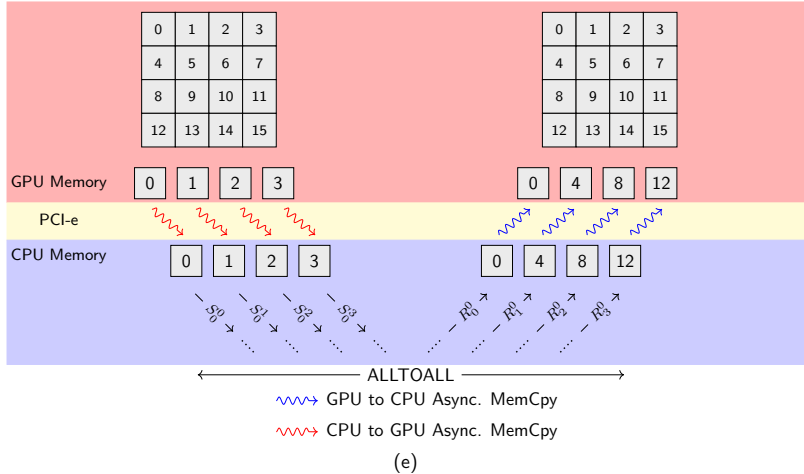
| 0 | 1 | 2 | 3 |
|---|---|---|---|
| 4 | 5 | 6 | 7 |
| 8 | 9 | 10 | 11 |
| 12 | 13 | 14 | 15 |

| 0 | 1 | 2 | 3 |
|---|---|---|---|
| 4 | 5 | 6 | 7 |
| 8 | 9 | 10 | 11 |
| 12 | 13 | 14 | 15 |

GPU Memory
0 1 2 3
0 4 8 12

PCI-e

CPU Memory
0 1 2 3
0 4 8 12

$S_0^0$ $S_0^1$ $S_0^2$ $S_0^3$ ... ... ... ...
... ... ... ... $R_0^0$ $R_1^0$ $R_2^0$ $R_3^0$

ALLTOALL

GPU to CPU Async. MemCpy
CPU to GPU Async. MemCpy

(e)